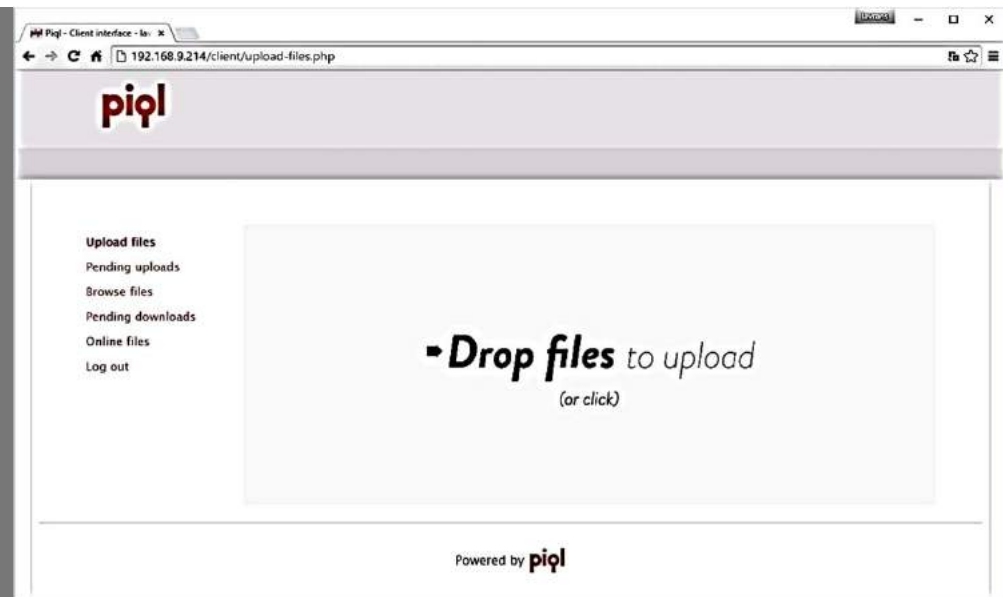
Piql - Client interface - la ×

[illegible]

192.168.9.214/client/upload-files.php

piql

Upload files
Pending uploads
Browse files
Pending downloads
Online files
Log out

Drop files to upload
(or click)

Powered by piql